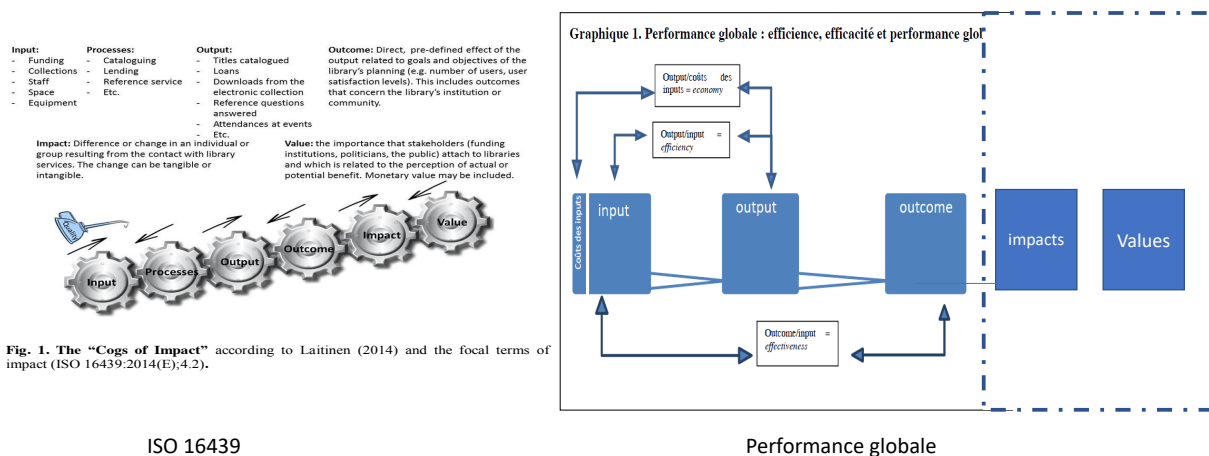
Input:
- Funding
- Collections
- Staff
- Space
- Equipment

Processes:
- Cataloguing
- Lending
- Reference service
- Etc.

Output:
- Titles catalogued
- Loans
- Downloads from the electronic collection
- Reference questions answered
- Attendances at events
- Etc.

Outcome: Direct, pre-defined effect of the output related to goals and objectives of the library's planning (e.g. number of users, user satisfaction levels). This includes outcomes that concern the library's institution or community.

Impact: Difference or change in an individual or group resulting from the contact with library services. The change can be tangible or intangible.

Value: the importance that stakeholders (funding institutions, politicians, the public) attach to libraries and which is related to the perception of actual or potential benefit. Monetary value may be included.

Quality

Input Processes Output Outcome Impact Value

Fig. 1. The "Cogs of Impact" according to Laitinen (2014) and the focal terms of impact (ISO 16439:2014(E);4.2).

Graphique 1. Performance globale : efficience, efficacité et performance glo

Output/coûts des inputs = economy

Output/input = efficiency

Coûts des inputs

input

output

outcome

impacts

Values

Outcome/input = effectiveness

ISO 16439

Performance globale